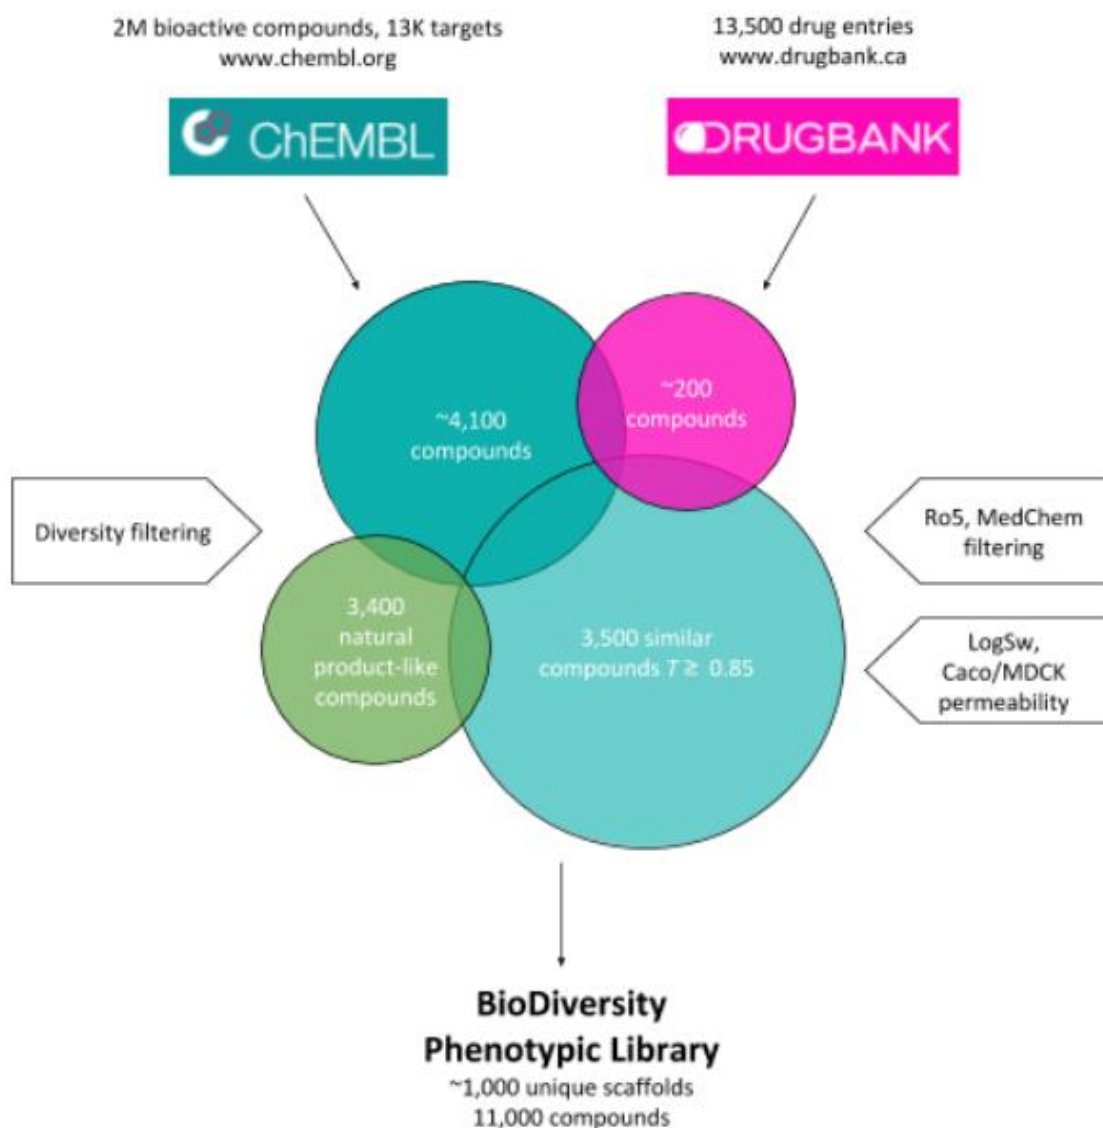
2M bioactive compounds, 13K targets
www.chembl.org

13,500 drug entries
www.drugbank.ca

ChEMBL

DRUGBANK

~4,100 compounds

~200 compounds

Diversity filtering

Ro5, MedChem filtering

3,400 natural product-like compounds

3,500 similar compounds $T \geq 0.85$

LogSw, Caco/MDCK permeability

BioDiversity Phenotypic Library
~1,000 unique scaffolds
11,000 compounds